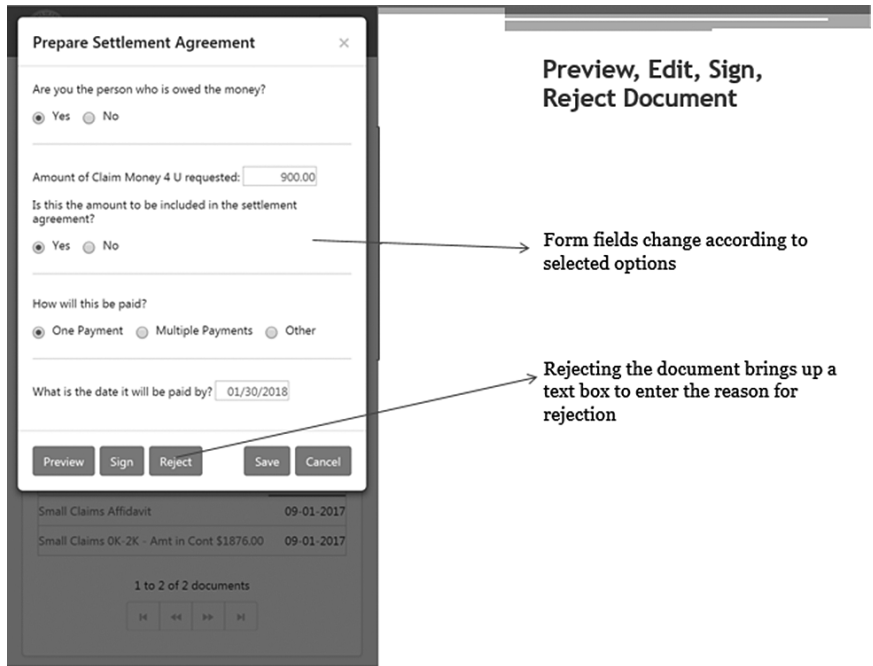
Prepare Settlement Agreement ×

Are you the person who is owed the money?

Yes No

Amount of Claim Money 4 U requested: 900.00

Is this the amount to be included in the settlement agreement?

Yes No

How will this be paid?

One Payment Multiple Payments Other

What is the date it will be paid by? 01/30/2018

Preview Sign Reject Save Cancel

| Small Claims Affidavit | 09-01-2017 |
|---|---|
| Small Claims 0K-2K - Amt in Cont $1876.00 | 09-01-2017 |

1 to 2 of 2 documents

Preview, Edit, Sign, Reject Document

Form fields change according to selected options

Rejecting the document brings up a text box to enter the reason for rejection